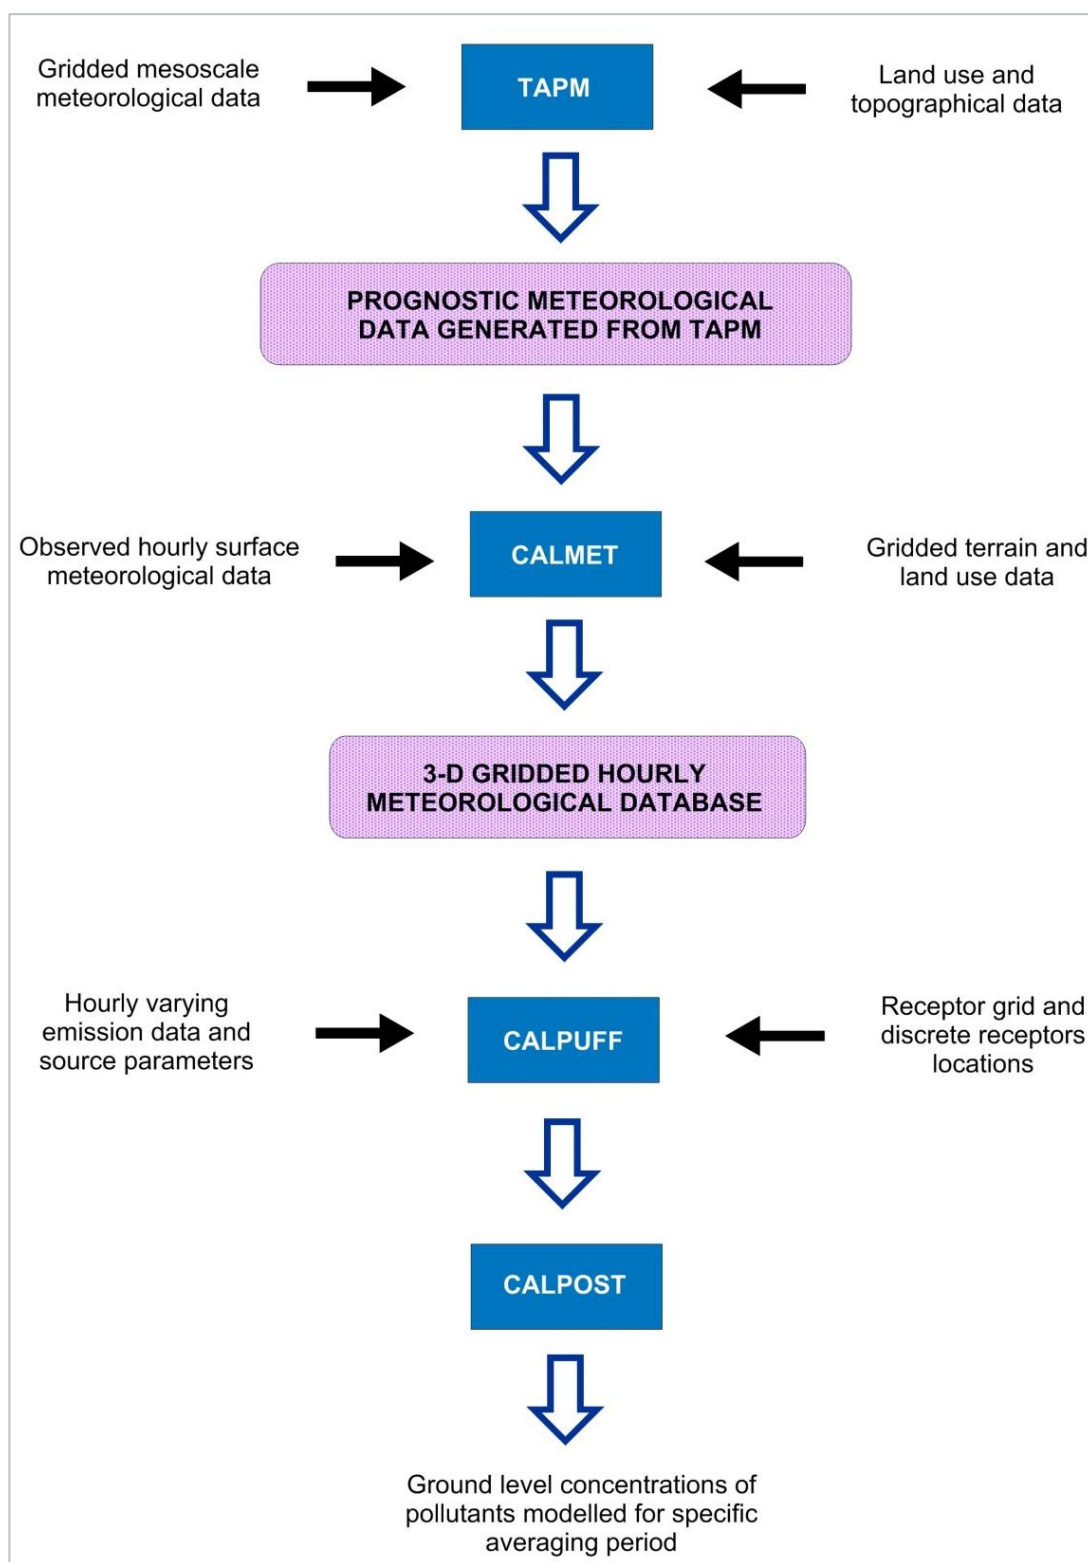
Gridded mesoscale meteorological data

TAPM

Land use and topographical data

PROGNOSTIC METEOROLOGICAL DATA GENERATED FROM TAPM

Observed hourly surface meteorological data

CALMET

Gridded terrain and land use data

3-D GRIDDED HOURLY METEOROLOGICAL DATABASE

Hourly varying emission data and source parameters

CALPUFF

Receptor grid and discrete receptors locations

CALPOST

Ground level concentrations of pollutants modelled for specific averaging period